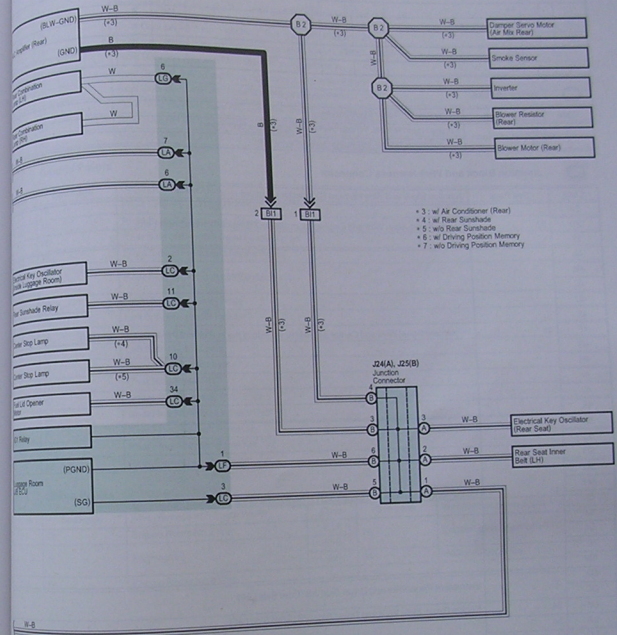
(BLW-GND)
W–B
(*3)
B 2
W–B
(*3)
B 2
W–B
(*3)
Damper Servo Motor (Air Mix Rear)
W–B
Smoke Sensor
W–B
B 2
W–B
Inverter
W–B
(*3)
Blower Resistor (Rear)
W–B
(*3)
Blower Motor (Rear)
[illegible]plifier (Rear)
(GND)
B
(*3)
W
6
LG
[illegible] Combination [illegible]
W
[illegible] Combination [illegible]
7
LA
W–B
6
LA
W–B
B
(*3)
W–B
(*3)
2
BI1
1
BI1
*3 : w/ Air Conditioner (Rear)
*4 : w/ Rear Sunshade
*5 : w/o Rear Sunshade
*6 : w/ Driving Position Memory
*7 : w/o Driving Position Memory
Electrical Key Oscillator (Inside Luggage Room)
W–B
2
LC
Rear Sunshade Relay
W–B
11
LC
W–B
(*3)
W–B
(*3)
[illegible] Stop Lamp
W–B
(*4)
W–B
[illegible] Stop Lamp
(*5)
10
LC
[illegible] Lid Opener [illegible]
W–B
34
LC
J24(A), J25(B)
Junction Connector
4
B
3
B
3
A
W–B
Electrical Key Oscillator (Rear Seat)
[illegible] Relay
6
B
2
A
W–B
Rear Seat Inner Belt (LH)
(PGND)
1
LF
Luggage Room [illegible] ECU
(SG)
3
LG
W–B
5
B
1
A
W–B
W–B